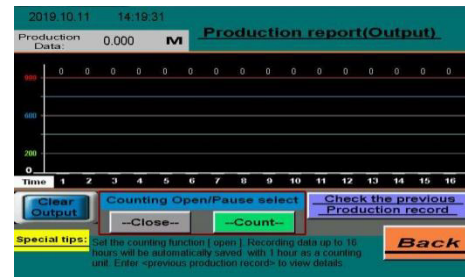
2019.10.11 14:19:31

Production Data: 0.000 M

Production report(Output)

0 0 0 0 0 0 0 0 0 0 0 0 0 0 0 0

900

600

200

0

Time 1 2 3 4 5 6 7 8 9 10 11 12 13 14 15 16

Clear Output

Counting Open/Pause select

--Close--

--Count--

Check the previous Production record

Special tips: Set the counting function [ open ]. Recording data up to 16 hours will be automatically saved with 1 hour as a counting unit. Enter <previous production record> to view details.

Back